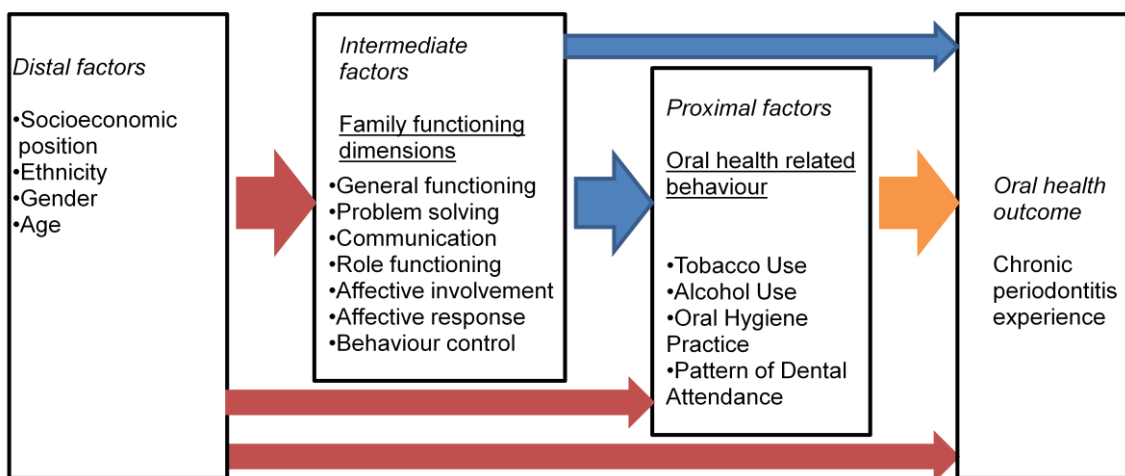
Distal factors

•Socioeconomic position
•Ethnicity
•Gender
•Age

Intermediate factors

Family functioning dimensions

•General functioning
•Problem solving
•Communication
•Role functioning
•Affective involvement
•Affective response
•Behaviour control

Proximal factors

Oral health related behaviour

•Tobacco Use
•Alcohol Use
•Oral Hygiene Practice
•Pattern of Dental Attendance

Oral health outcome

Chronic periodontitis experience